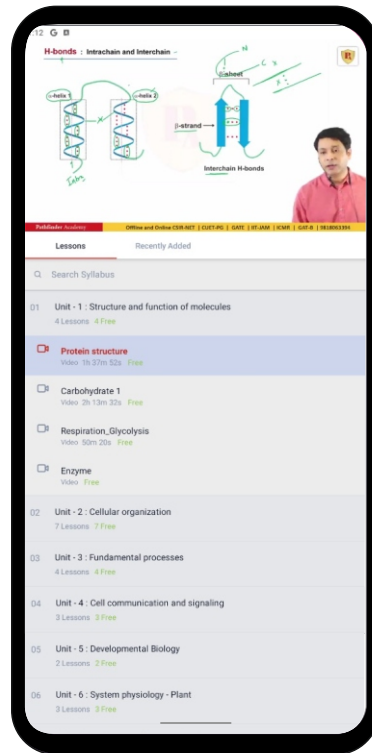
12 G

H-bonds : Intrachain and Interchain

α-helix 1

α-helix 2

Intra

β-sheet

β-strand

Interchain H-bonds

Pathfinder Academy

Offline and Online CSIR-NET | CUET-PG | GATE | IIT-JAM | ICMR | GAT-B | 9818063394

Lessons

Recently Added

Search Syllabus

01 Unit - 1 : Structure and function of molecules
4 Lessons 4 Free

Protein structure
Video 1h 37m 52s Free

Carbohydrate 1
Video 2h 13m 32s Free

Respiration_Glycolysis
Video 50m 20s Free

Enzyme
Video Free

02 Unit - 2 : Cellular organization
7 Lessons 7 Free

03 Unit - 3 : Fundamental processes
4 Lessons 4 Free

04 Unit - 4 : Cell communication and signaling
3 Lessons 3 Free

05 Unit - 5 : Developmental Biology
2 Lessons 2 Free

06 Unit - 6 : System physiology - Plant
3 Lessons 3 Free